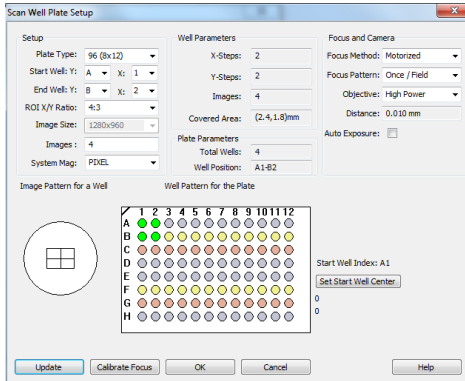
Scan Well Plate Setup

Setup

Plate Type: 96 (8x12)

Start Well: Y: A X: 1

End Well: Y: B X: 2

ROI X/Y Ratio: 4:3

Image Size: 1280x960

Images : 4

System Mag: PIXEL

Well Parameters

X-Steps: 2

Y-Steps: 2

Images: 4

Covered Area: (2.4,1.8)mm

Plate Parameters

Total Wells: 4

Well Position: A1-B2

Focus and Camera

Focus Method: Motorized

Focus Pattern: Once / Field

Objective: High Power

Distance: 0.010 mm

Auto Exposure:

Image Pattern for a Well

Well Pattern for the Plate

1 2 3 4 5 6 7 8 9 10 11 12

A

B

C

D

E

F

G

H

Start Well Index: A1

Set Start Well Center

0

0

Update

Calibrate Focus

OK

Cancel

Help